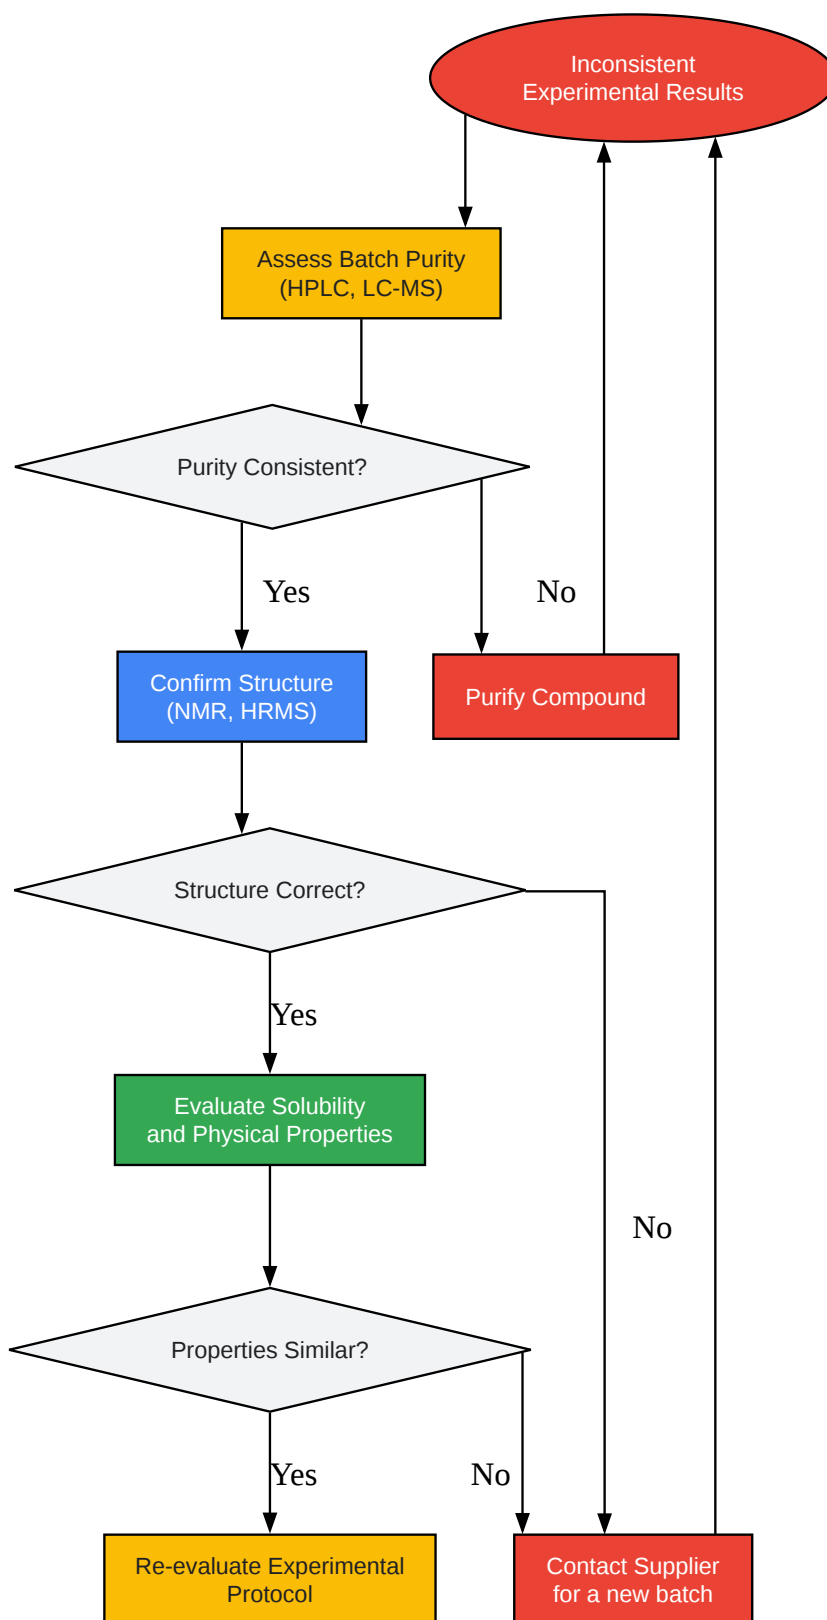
Inconsistent Experimental Results

Assess Batch Purity (HPLC, LC-MS)

Purity Consistent?

Yes

No

Confirm Structure (NMR, HRMS)

Purify Compound

Structure Correct?

Yes

Evaluate Solubility and Physical Properties

No

Properties Similar?

Yes

No

Re-evaluate Experimental Protocol

Contact Supplier for a new batch